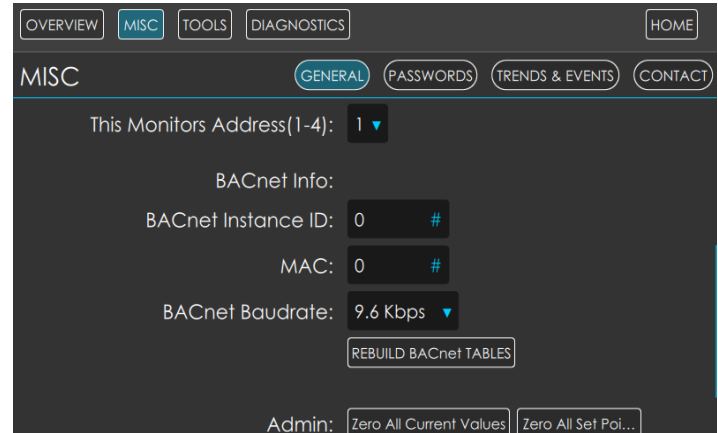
OVERVIEW MISC TOOLS DIAGNOSTICS HOME

MISC

GENERAL PASSWORDS TRENDS & EVENTS CONTACT

This Monitors Address(1-4): 1 ▾

BACnet Info:

BACnet Instance ID: 0 #

MAC: 0 #

BACnet Baudrate: 9.6 Kbps ▾

REBUILD BACnet TABLES

Admin: Zero All Current Values Zero All Set Poi...